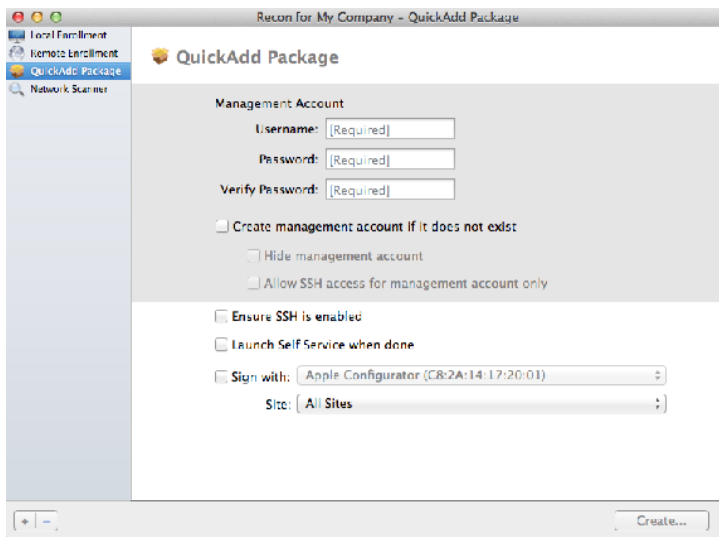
Recon for My Company - QuickAdd Package

Local Enrollment
Remote Enrollment
QuickAdd Package
Network Scanner

QuickAdd Package

Management Account

Username: [Required]

Password: [Required]

Verify Password: [Required]

Create management account if it does not exist

Hide management account

Allow SSH access for management account only

Ensure SSH is enabled

Launch Self Service when done

Sign with: Apple Configurator (C8:2A:14:17:20:01)

Site: All Sites

+ −

Create...